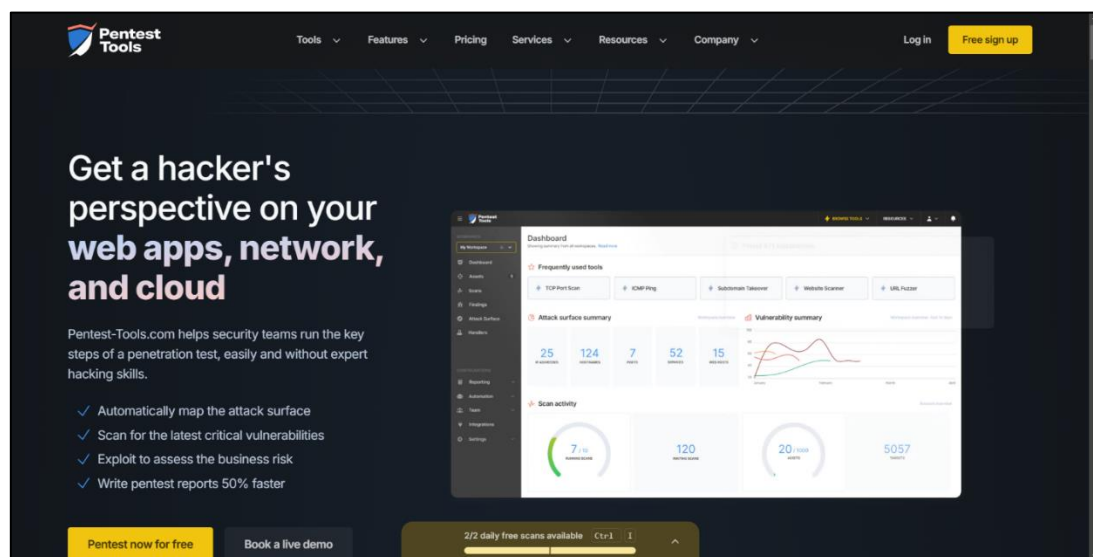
Pentest Tools

Tools Features Pricing Services Resources Company

Log in

Free sign up

Get a hacker's perspective on your web apps, network, and cloud

Pentest-Tools.com helps security teams run the key steps of a penetration test, easily and without expert hacking skills.

✓ Automatically map the attack surface
✓ Scan for the latest critical vulnerabilities
✓ Exploit to assess the business risk
✓ Write pentest reports 50% faster

Pentest now for free

Book a live demo

Pentest Tools

My Workspace

Dashboard
Assets
Scans
Findings
Attack Surface
Handlers

Reporting
Automation
Team
Integrations
Settings

Dashboard

Frequently used tools

TCP Port Scan
ICMP Ping
Subdomain Takeover
Website Scanner
URL Fuzzer

Attack surface summary

25
124
7
52
15

Vulnerability summary

Scan activity

7
120
20
5057

2/2 daily free scans available Ctrl I